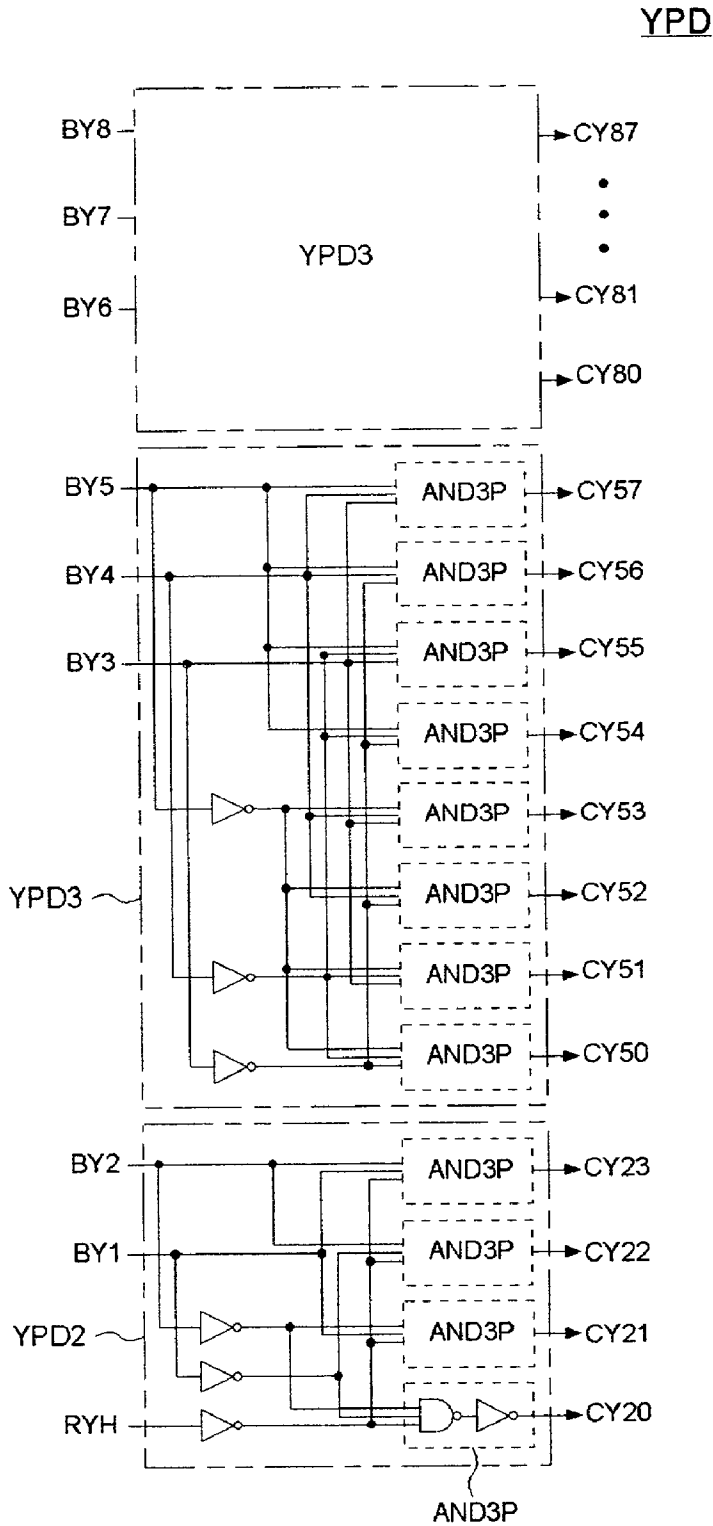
YPD

BY8
BY7
BY6
YPD3
CY87
•
•
•
CY81
CY80

BY5
BY4
BY3
YPD3
AND3P
CY57
AND3P
CY56
AND3P
CY55
AND3P
CY54
AND3P
CY53
AND3P
CY52
AND3P
CY51
AND3P
CY50

BY2
BY1
YPD2
RYH
AND3P
CY23
AND3P
CY22
AND3P
CY21
CY20
AND3P